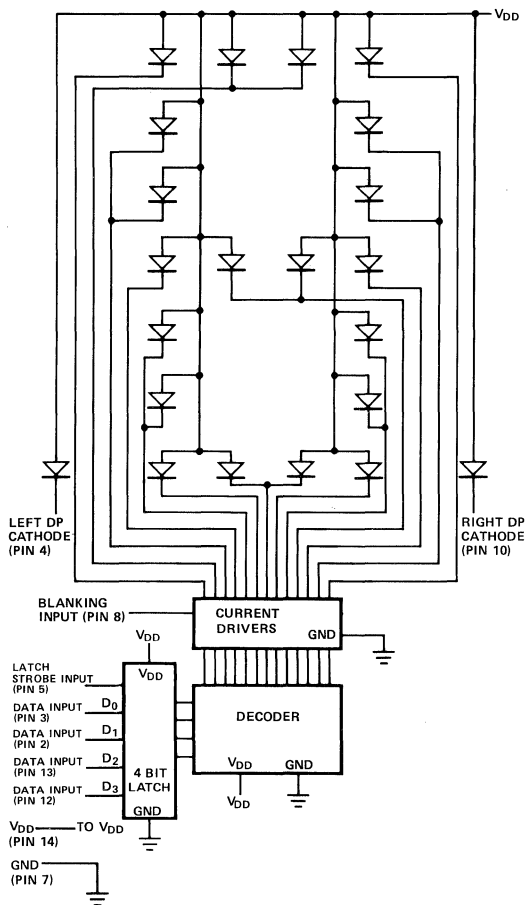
$V_{DD}$

LEFT DP CATHODE (PIN 4)

RIGHT DP CATHODE (PIN 10)

BLANKING INPUT (PIN 8)

CURRENT DRIVERS

GND

$V_{DD}$

LATCH STROBE INPUT (PIN 5)

$V_{DD}$

DATA INPUT (PIN 3) $D_0$

DATA INPUT (PIN 2) $D_1$

DATA INPUT (PIN 13) $D_2$

DATA INPUT (PIN 12) $D_3$

4 BIT LATCH

GND

DECODER

$V_{DD}$ GND

$V_{DD}$

$V_{DD}$ TO $V_{DD}$ (PIN 14)

GND (PIN 7)